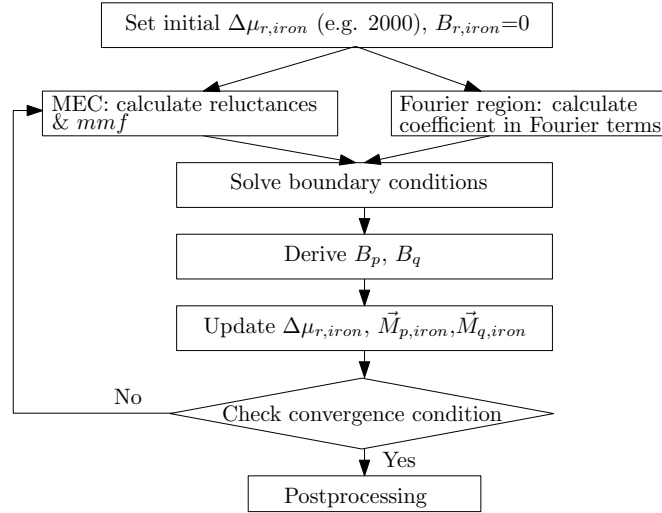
Set initial $\Delta\mu_{r,iron}$ (e.g. 2000), $B_{r,iron}$=0

MEC: calculate reluctances & $mmf$

Fourier region: calculate coefficient in Fourier terms

Solve boundary conditions

Derive $B_p$, $B_q$

Update $\Delta\mu_{r,iron}$, $\vec{M}_{p,iron}$,$\vec{M}_{q,iron}$

No

Check convergence condition

Yes

Postprocessing